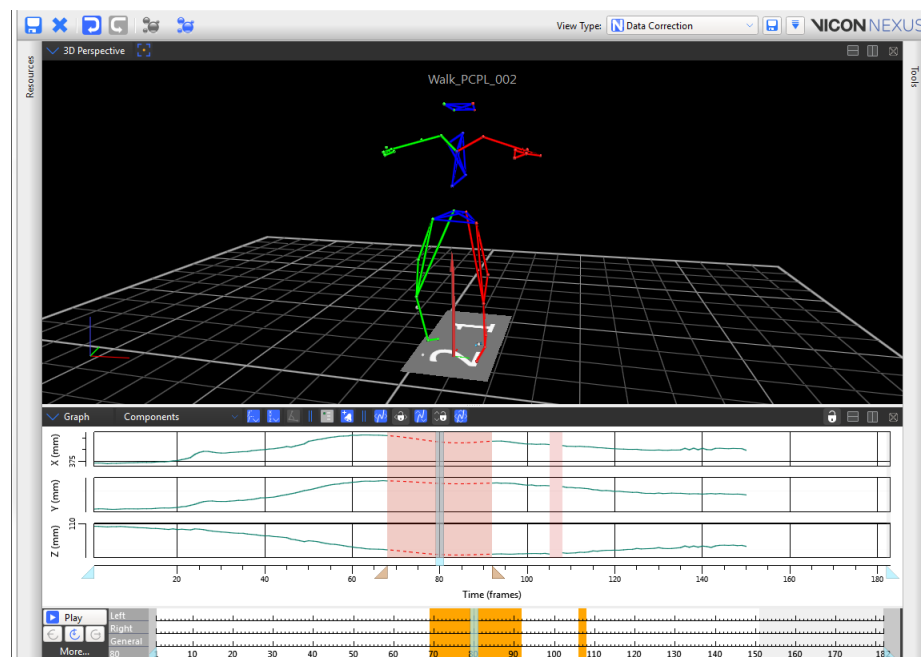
View Type: Data Correction

VICON NEXUS

Resources

Tools

3D Perspective

Walk_PCPL_002

Graph Components

X (mm) 375

Y (mm)

Z (mm) 110

20 40 60 80 100 120 140 160 180

Time (frames)

Play

More...

Left
Right
General
80

10 20 30 40 50 60 70 80 90 100 110 120 130 140 150 160 170 18